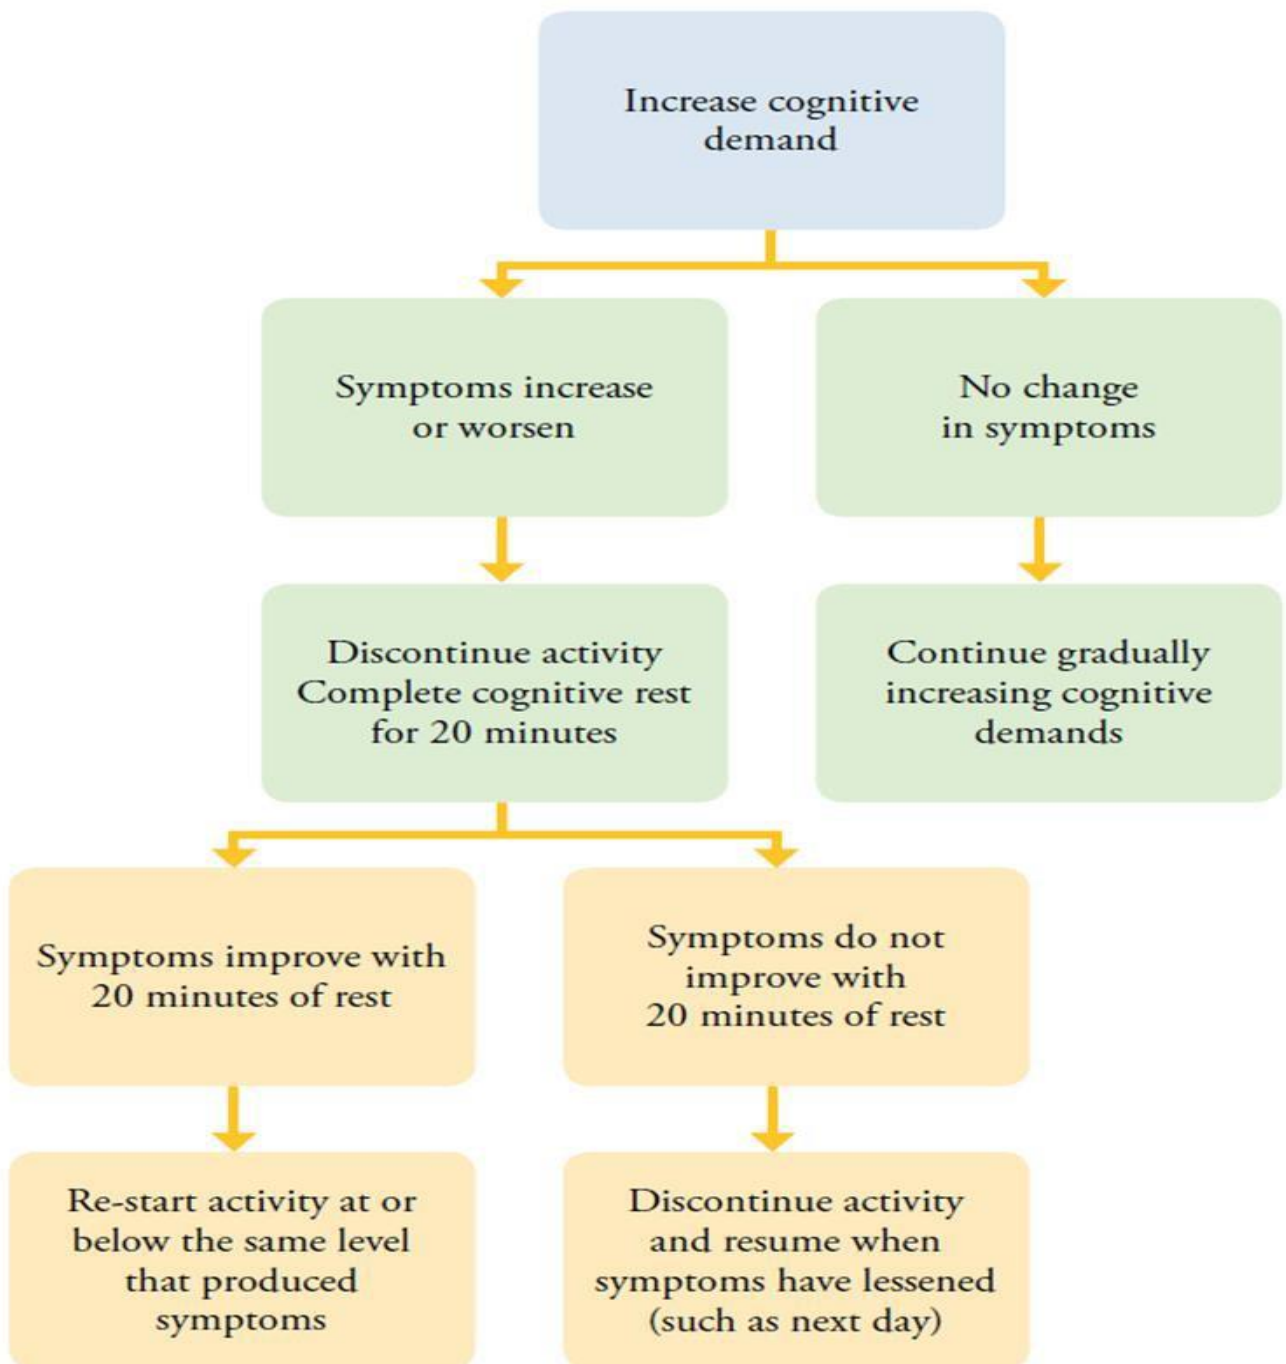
Increase cognitive demand

Symptoms increase or worsen

No change in symptoms

Discontinue activity
Complete cognitive rest for 20 minutes

Continue gradually increasing cognitive demands

Symptoms improve with 20 minutes of rest

Symptoms do not improve with 20 minutes of rest

Re-start activity at or below the same level that produced symptoms

Discontinue activity and resume when symptoms have lessened (such as next day)